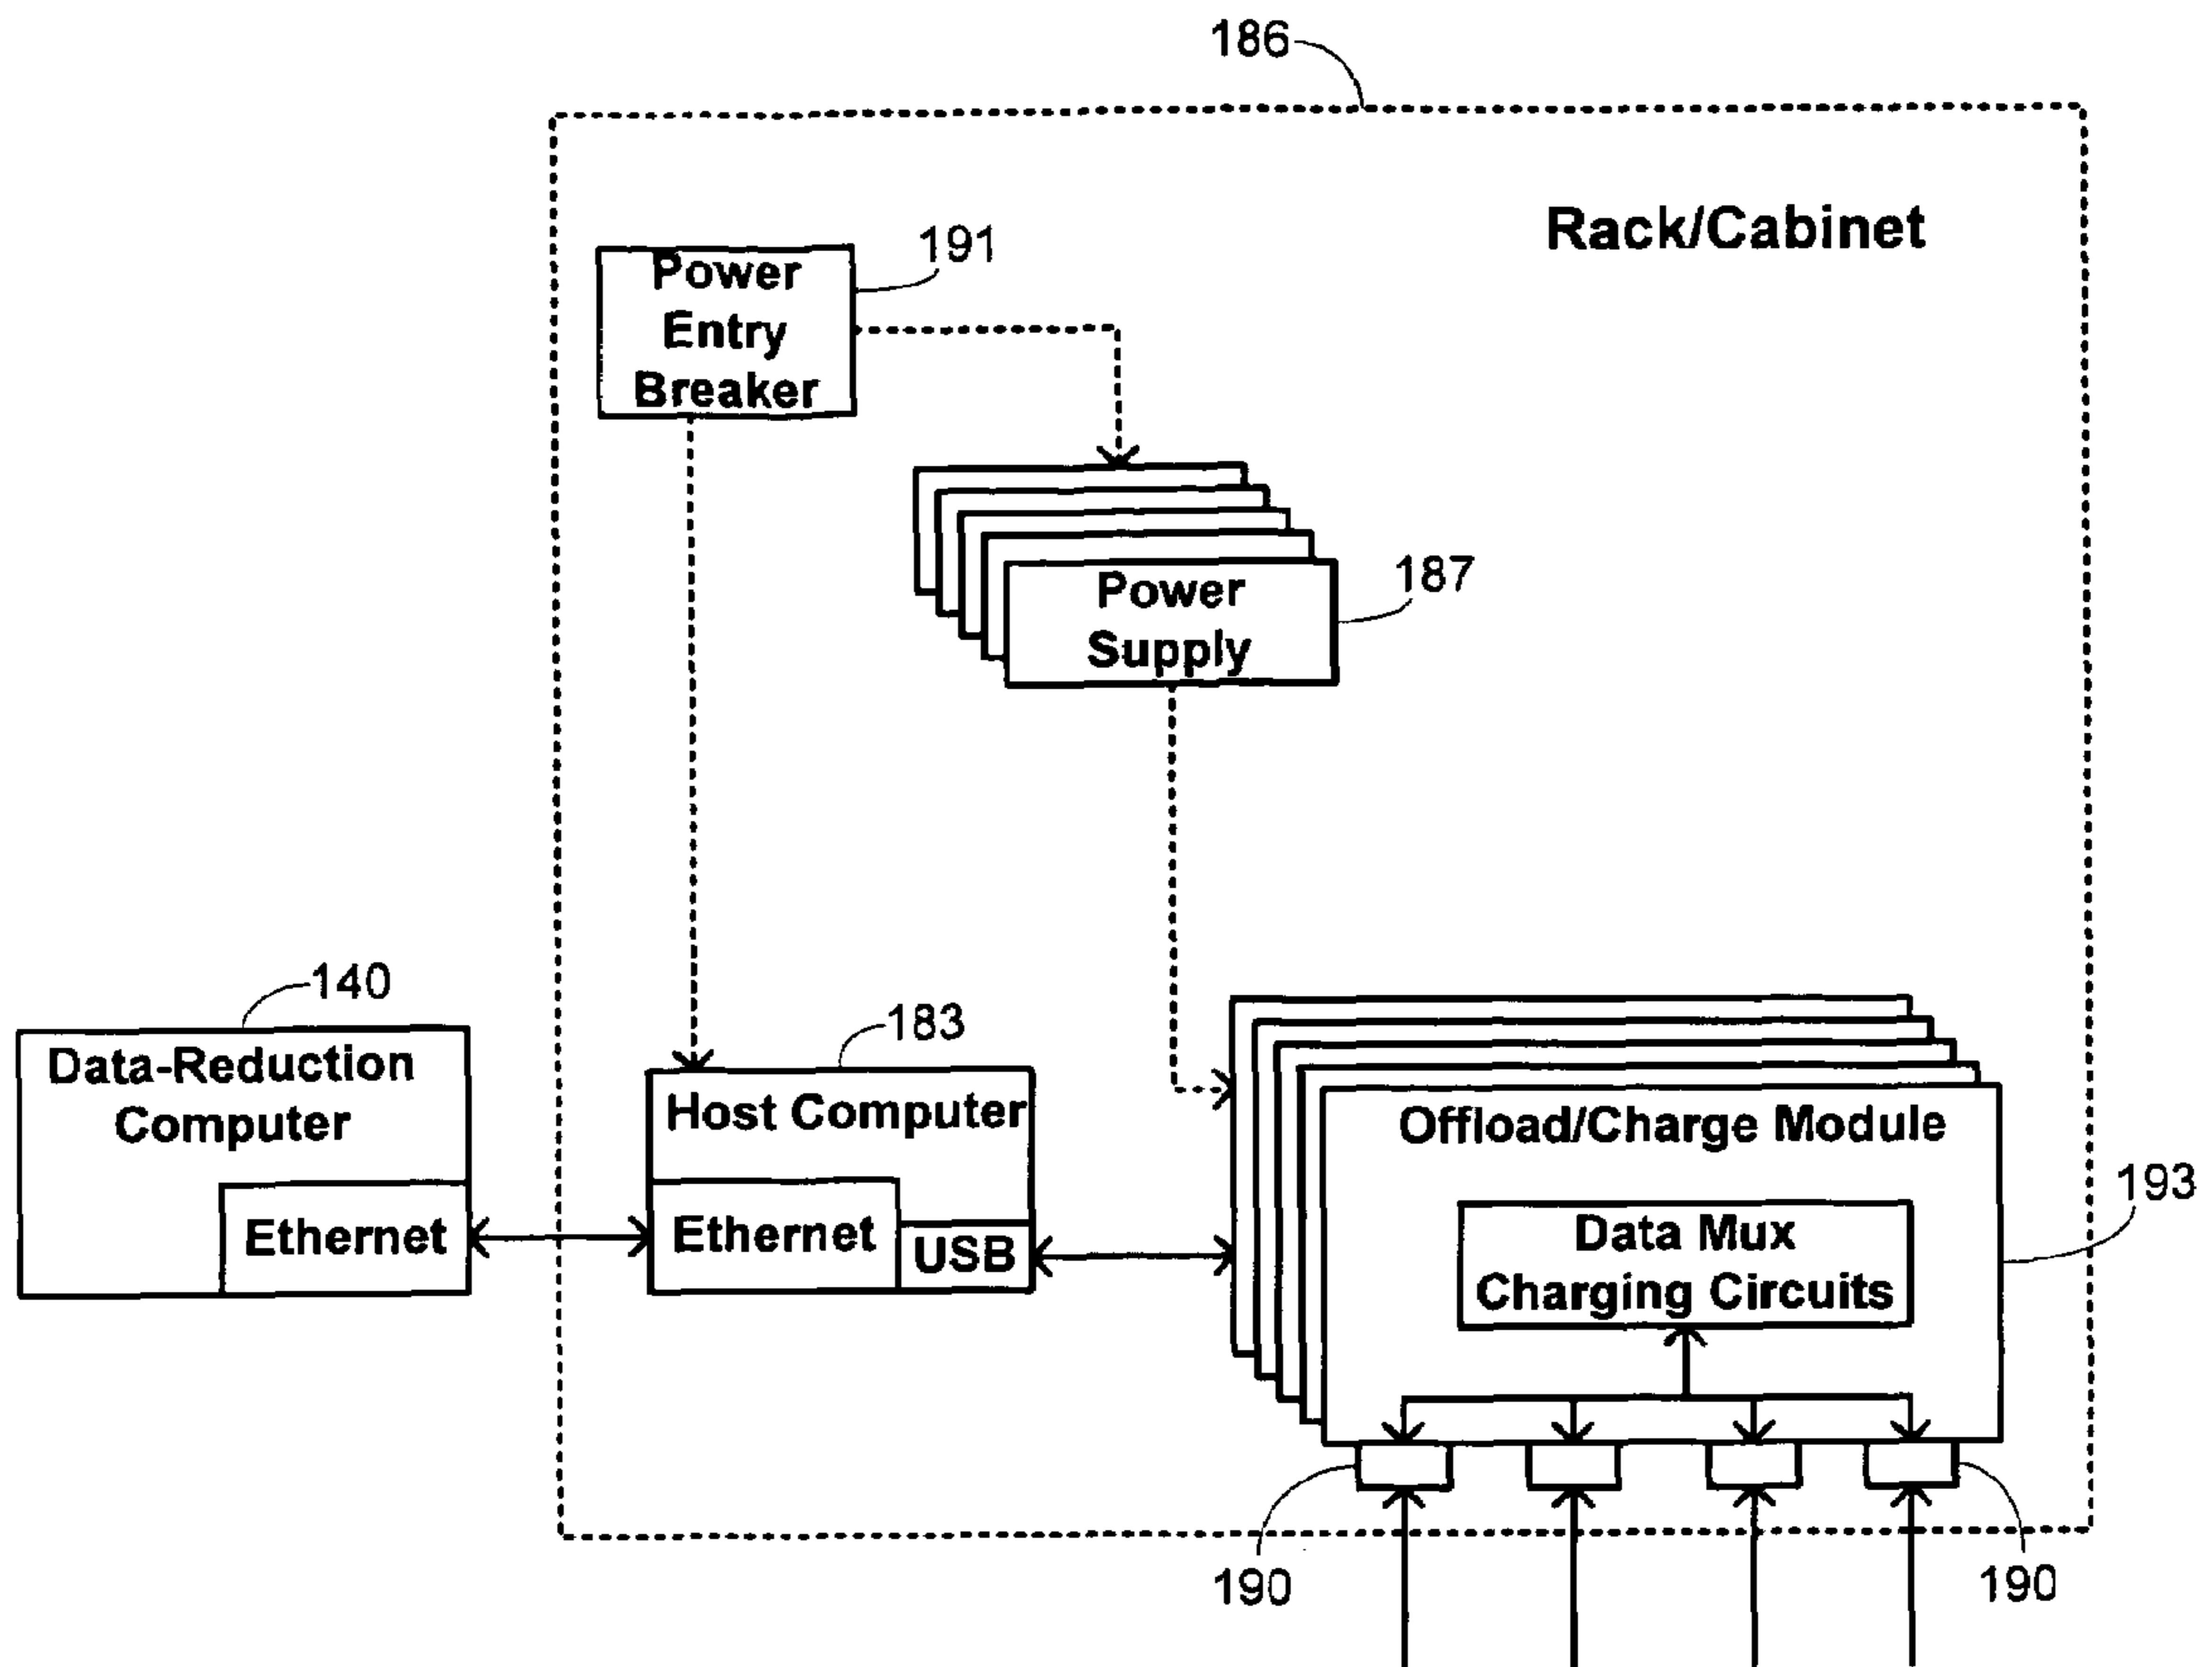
186

Rack/Cabinet

Power Entry Breaker

191

Power Supply

187

140

Data-Reduction Computer

Ethernet

183

Host Computer

Ethernet

USB

Offload/Charge Module

Data Mux Charging Circuits

193

190

190